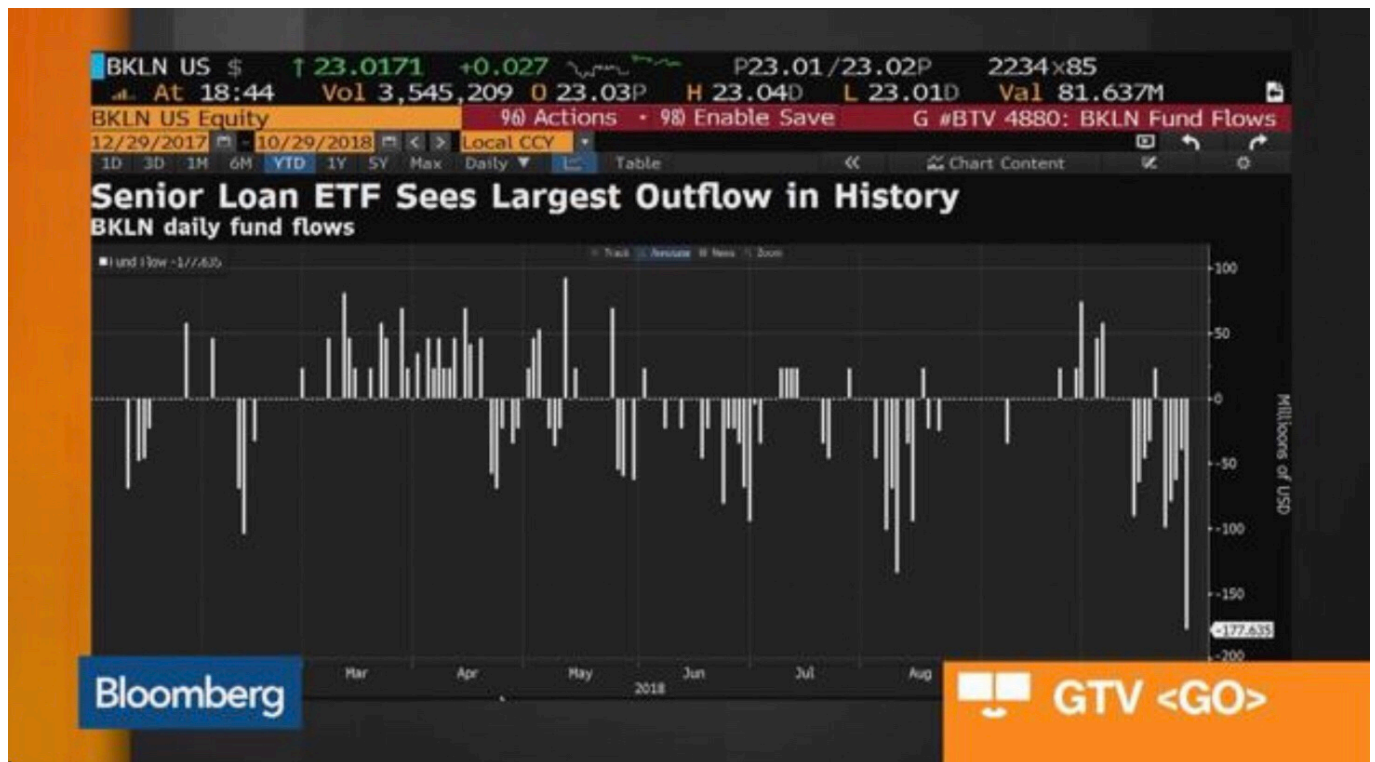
BKLN US $ ↑23.0171 +0.027 P23.01/23.02P 2234x85
At 18:44 Vol 3,545,209 O 23.03P H 23.04D L 23.01D Val 81.637M
BKLN US Equity 96) Actions • 98) Enable Save G #BTV 4880: BKLN Fund Flows
12/29/2017 - 10/29/2018 < > Local CCY
1D 3D 1M 6M YTD 1Y 5Y Max Daily ▼ Table « Chart Content

Senior Loan ETF Sees Largest Outflow in History
BKLN daily fund flows

Fund Flow -177.635
Track Annotate News Zoom

100
50
0
-50
-100
-150
-177.635
-200
Millions of USD

Mar Apr May Jun Jul Aug
2018

Bloomberg
GTV <GO>